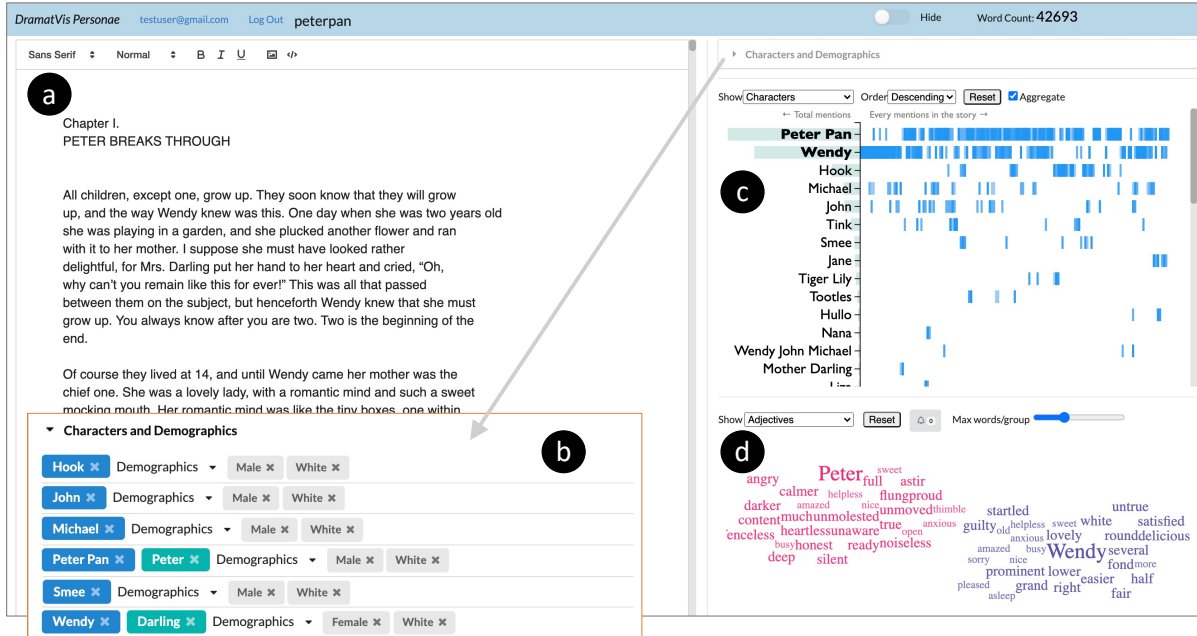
DramatVis Personae testuser@gmail.com Log Out peterpan

Hide Word Count: 42693

Sans Serif Normal B I U

a

Chapter I.
PETER BREAKS THROUGH

All children, except one, grow up. They soon know that they will grow up, and the way Wendy knew was this. One day when she was two years old she was playing in a garden, and she plucked another flower and ran with it to her mother. I suppose she must have looked rather delightful, for Mrs. Darling put her hand to her heart and cried, "Oh, why can't you remain like this for ever!" This was all that passed between them on the subject, but henceforth Wendy knew that she must grow up. You always know after you are two. Two is the beginning of the end.

Of course they lived at 14, and until Wendy came her mother was the chief one. She was a lovely lady, with a romantic mind and such a sweet mocking mouth. Her romantic mind was like the tiny boxes, one within

Characters and Demographics

b

Hook Demographics Male White
John Demographics Male White
Michael Demographics Male White
Peter Pan Peter Demographics Male White
Smee Demographics Male White
Wendy Darling Demographics Female White

Characters and Demographics

Show Characters Order Descending Reset Aggregate
← Total mentions Every mentions in the story →

c

Peter Pan
Wendy
Hook
Michael
John
Tink
Smee
Jane
Tiger Lily
Tootles
Hullo
Nana
Wendy John Michael
Mother Darling
Liza

Show Adjectives Reset Max words/group

d

Peter sweet angry full astir calmer helpless flungproud darker amazed nice unmoved thimble content muchunmolested true anxious ienceless heartlessunaware open busy honest ready noiseless deep silent

startled untrue guilty old helpless sweet white satisfied anxious lovely rounddelicious amazed busy Wendy several sorry nice fond more prominent lower easier half pleased grand right fair asleep